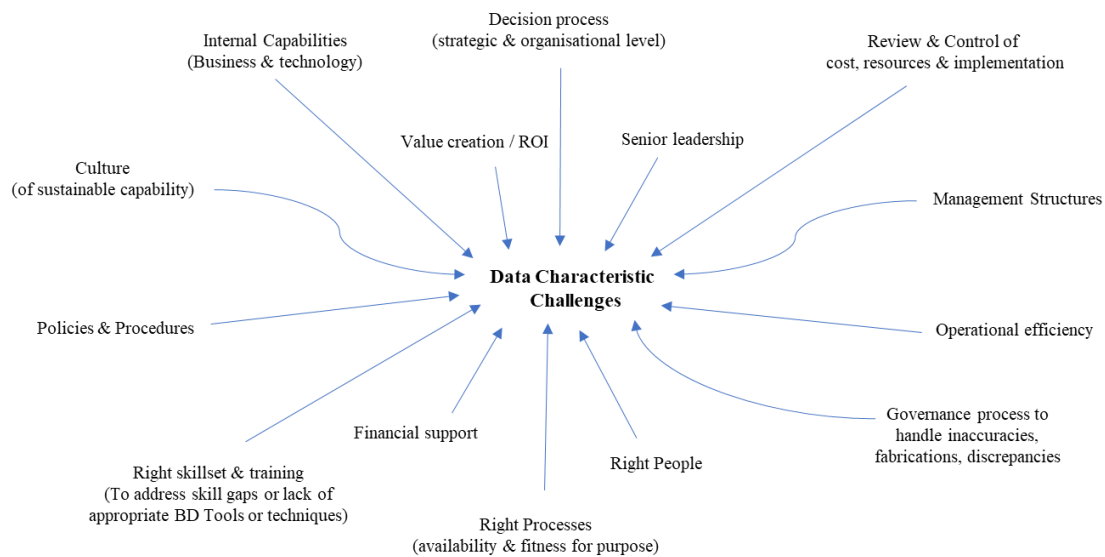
Decision process
(strategic & organisational level)

Internal Capabilities
(Business & technology)

Review & Control of
cost, resources & implementation

Value creation / ROI

Senior leadership

Culture
(of sustainable capability)

Management Structures

Data Characteristic
Challenges

Policies & Procedures

Operational efficiency

Governance process to
handle inaccuracies,
fabrications, discrepancies

Financial support

Right People

Right skillset & training
(To address skill gaps or lack of
appropriate BD Tools or techniques)

Right Processes
(availability & fitness for purpose)